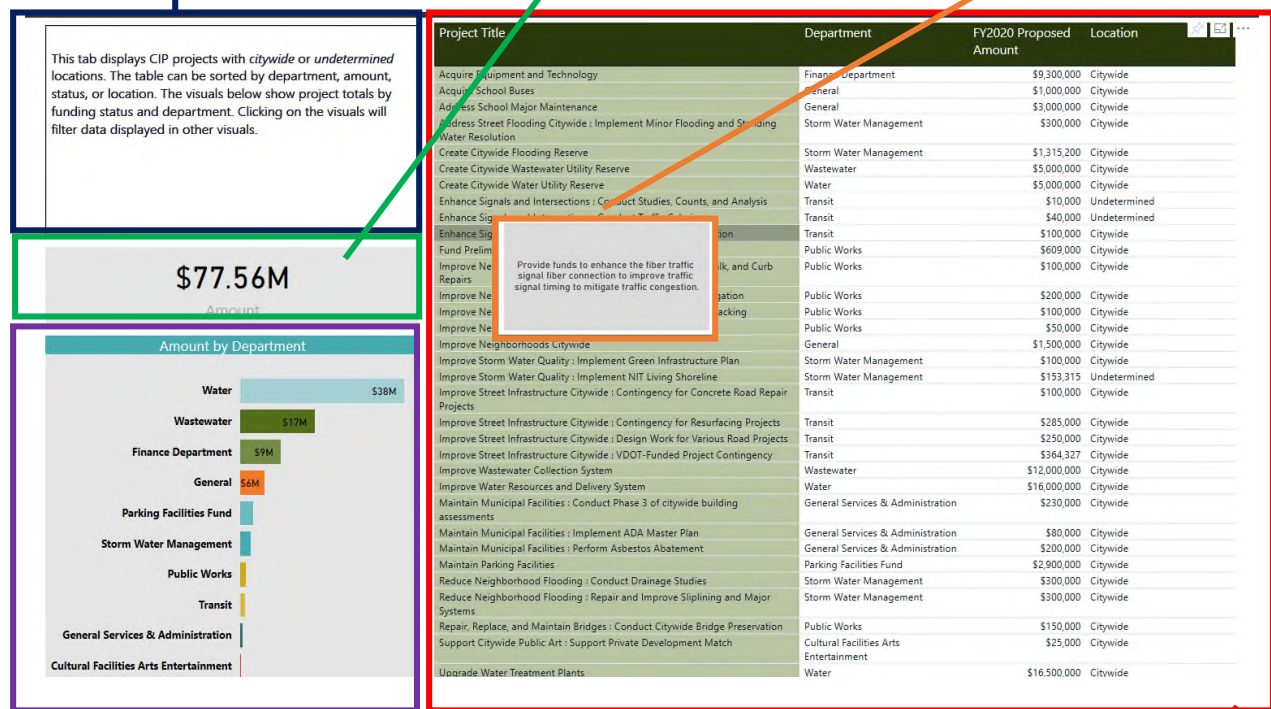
This tab displays CIP projects with *citywide* or *undetermined* locations. The table can be sorted by department, amount, status, or location. The visuals below show project totals by funding status and department. Clicking on the visuals will filter data displayed in other visuals.

$77.56M

Amount

Amount by Department

Water $38M
Wastewater $17M
Finance Department $9M
General $6M
Parking Facilities Fund
Storm Water Management
Public Works
Transit
General Services & Administration
Cultural Facilities Arts Entertainment

| Project Title | Department | FY2020 Proposed Amount | Location |
|---|---|---|---|
| Acquire Equipment and Technology | Finance Department | $9,300,000 | Citywide |
| Acquire School Buses | General | $1,000,000 | Citywide |
| Address School Major Maintenance | General | $3,000,000 | Citywide |
| Address Street Flooding Citywide : Implement Minor Flooding and Standing Water Resolution | Storm Water Management | $300,000 | Citywide |
| Create Citywide Flooding Reserve | Storm Water Management | $1,315,200 | Citywide |
| Create Citywide Wastewater Utility Reserve | Wastewater | $5,000,000 | Citywide |
| Create Citywide Water Utility Reserve | Water | $5,000,000 | Citywide |
| Enhance Signals and Intersections : Conduct Studies, Counts, and Analysis | Transit | $10,000 | Undetermined |
| Enhance Sig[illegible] | Transit | $40,000 | Undetermined |
| Enhance Sig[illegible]tion | Transit | $100,000 | Citywide |
| Fund Prelim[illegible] | Public Works | $609,000 | Citywide |
| Improve Ne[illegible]lk, and Curb Repairs | Public Works | $100,000 | Citywide |
| Improve Ne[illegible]gation | Public Works | $200,000 | Citywide |
| Improve Ne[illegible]acking | Public Works | $100,000 | Citywide |
| Improve Ne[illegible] | Public Works | $50,000 | Citywide |
| Improve Neighborhoods Citywide | General | $1,500,000 | Citywide |
| Improve Storm Water Quality : Implement Green Infrastructure Plan | Storm Water Management | $100,000 | Citywide |
| Improve Storm Water Quality : Implement NIT Living Shoreline | Storm Water Management | $153,315 | Undetermined |
| Improve Street Infrastructure Citywide : Contingency for Concrete Road Repair Projects | Transit | $100,000 | Citywide |
| Improve Street Infrastructure Citywide : Contingency for Resurfacing Projects | Transit | $285,000 | Citywide |
| Improve Street Infrastructure Citywide : Design Work for Various Road Projects | Transit | $250,000 | Citywide |
| Improve Street Infrastructure Citywide : VDOT-Funded Project Contingency | Transit | $364,327 | Citywide |
| Improve Wastewater Collection System | Wastewater | $12,000,000 | Citywide |
| Improve Water Resources and Delivery System | Water | $16,000,000 | Citywide |
| Maintain Municipal Facilities : Conduct Phase 3 of citywide building assessments | General Services & Administration | $230,000 | Citywide |
| Maintain Municipal Facilities : Implement ADA Master Plan | General Services & Administration | $80,000 | Citywide |
| Maintain Municipal Facilities : Perform Asbestos Abatement | General Services & Administration | $200,000 | Citywide |
| Maintain Parking Facilities | Parking Facilities Fund | $2,900,000 | Citywide |
| Reduce Neighborhood Flooding : Conduct Drainage Studies | Storm Water Management | $300,000 | Citywide |
| Reduce Neighborhood Flooding : Repair and Improve Sliplining and Major Systems | Storm Water Management | $300,000 | Citywide |
| Repair, Replace, and Maintain Bridges : Conduct Citywide Bridge Preservation | Public Works | $150,000 | Citywide |
| Support Citywide Public Art : Support Private Development Match | Cultural Facilities Arts Entertainment | $25,000 | Citywide |
| Upgrade Water Treatment Plants | Water | $16,500,000 | Citywide |

Provide funds to enhance the fiber traffic signal fiber connection to improve traffic signal timing to mitigate traffic congestion.